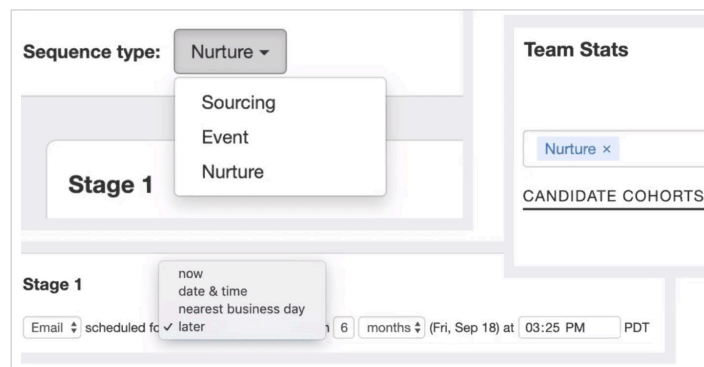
Sequence type: Nurture ▾

Sourcing
Event
Nurture

Stage 1

Team Stats

Nurture ×

CANDIDATE COHORTS

Stage 1

Email ⇕ scheduled fc

now
date & time
nearest business day
✓ later

n 6 months ⇕ (Fri, Sep 18) at 03:25 PM PDT